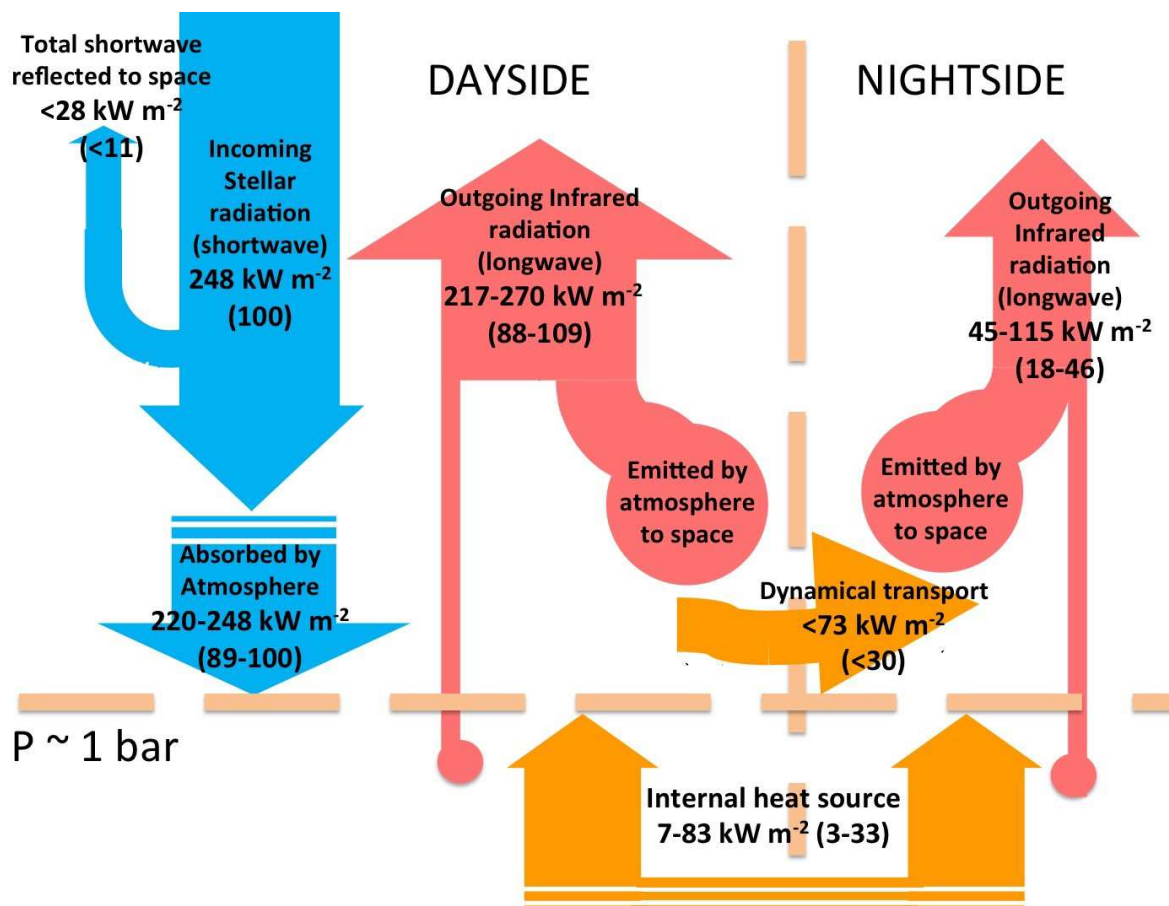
Total shortwave reflected to space
<28 kW m$^{-2}$
(<11)

Incoming Stellar radiation (shortwave)
248 kW m$^{-2}$
(100)

DAYSIDE

NIGHTSIDE

Outgoing Infrared radiation (longwave)
217-270 kW m$^{-2}$
(88-109)

Outgoing Infrared radiation (longwave)
45-115 kW m$^{-2}$
(18-46)

Emitted by atmosphere to space

Emitted by atmosphere to space

Absorbed by Atmosphere
220-248 kW m$^{-2}$
(89-100)

Dynamical transport
<73 kW m$^{-2}$
(<30)

P ~ 1 bar

Internal heat source
7-83 kW m$^{-2}$ (3-33)